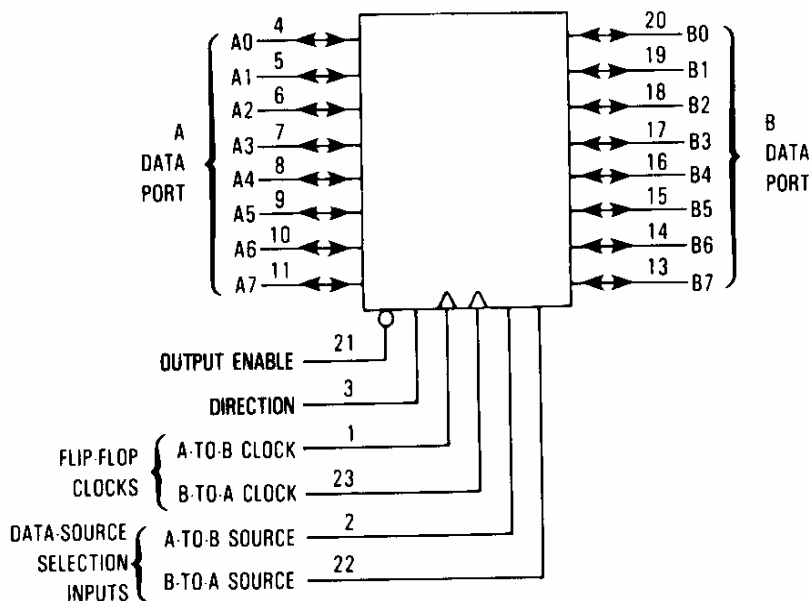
A DATA PORT

A0 4
A1 5
A2 6
A3 7
A4 8
A5 9
A6 10
A7 11

20 B0
19 B1
18 B2
17 B3
16 B4
15 B5
14 B6
13 B7

B DATA PORT

OUTPUT ENABLE 21
DIRECTION 3

FLIP-FLOP CLOCKS
A-TO-B CLOCK 1
B-TO-A CLOCK 23

DATA-SOURCE SELECTION INPUTS
A-TO-B SOURCE 2
B-TO-A SOURCE 22